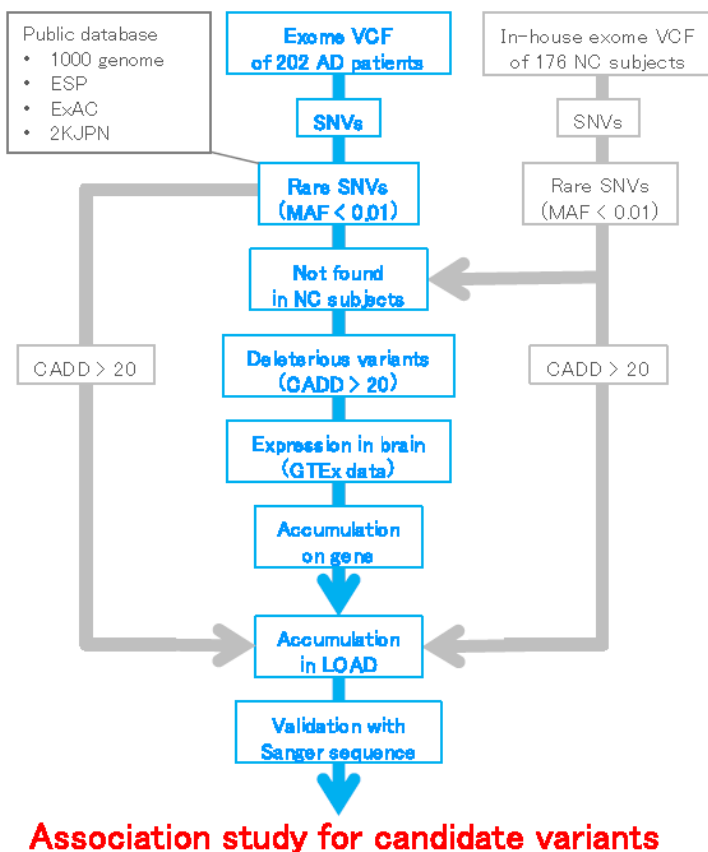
Public database
• 1000 genome
• ESP
• ExAC
• 2KJPN

Exome VCF of 202 AD patients

In-house exome VCF of 176 NC subjects

SNVs

SNVs

Rare SNVs (MAF < 0.01)

Rare SNVs (MAF < 0.01)

Not found in NC subjects

CADD > 20

Deleterious variants (CADD > 20)

CADD > 20

Expression in brain (GTEx data)

Accumulation on gene

Accumulation in LOAD

Validation with Sanger sequence

Association study for candidate variants